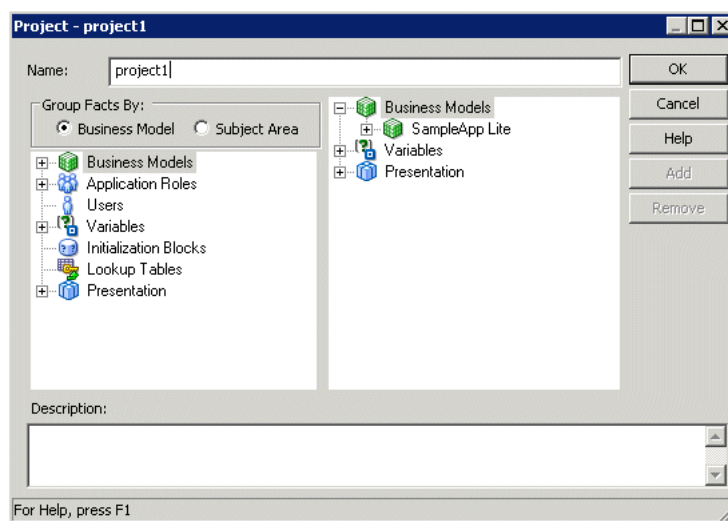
Project - project1

Name: project1

OK

Cancel

Help

Add

Remove

Group Facts By:

Business Model Subject Area

Business Models
Application Roles
Users
Variables
Initialization Blocks
Lookup Tables
Presentation

Business Models
SampleApp Lite
Variables
Presentation

Description:

For Help, press F1